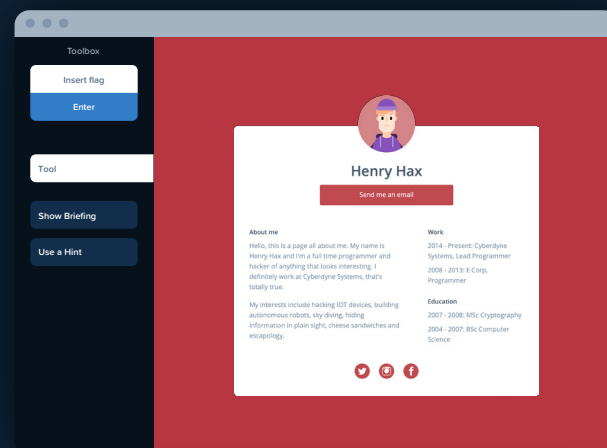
Toolbox

Insert flag

Enter

Tool

Show Briefing

Use a Hint

Henry Hax

Send me an email

About me

Hello, this is a page all about me. My name is Henry Hax and I'm a full time programmer and hacker of anything that looks interesting. I definitely work at Cyberdyne Systems, that's totally true.

My interests include hacking IOT devices, building autonomous robots, sky diving, hiding information in plain sight, cheese sandwiches and escapology.

Work

2014 - Present: Cyberdyne Systems, Lead Programmer

2008 - 2013: E Corp, Programmer

Education

2007 - 2008: MSc Cryptography

2004 - 2007: BSc Computer Science